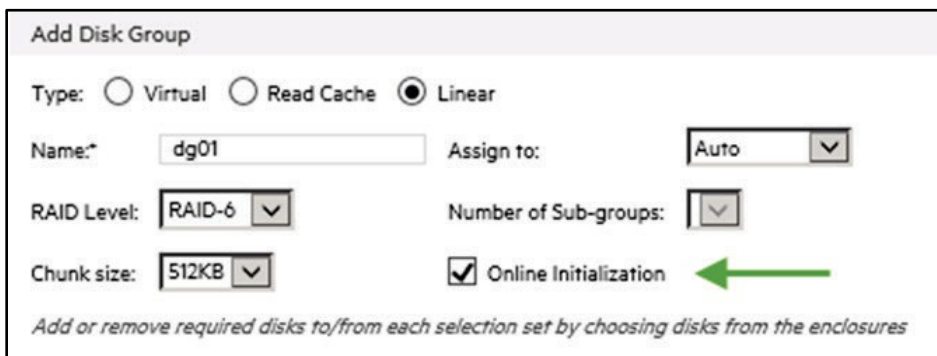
Add Disk Group

Type: Virtual Read Cache Linear

Name:* dg01

Assign to: Auto

RAID Level: RAID-6

Number of Sub-groups:

Chunk size: 512KB

Online Initialization

Add or remove required disks to/from each selection set by choosing disks from the enclosures